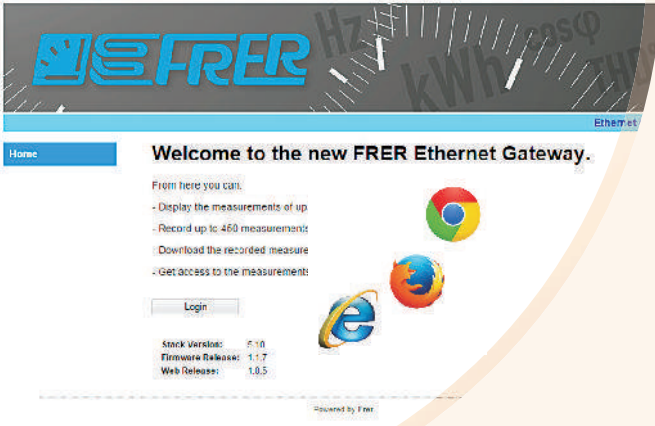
FRER

Hz cosφ kWh THD

Ethernet

Home

Welcome to the new FRER Ethernet Gateway.

From here you can:

- Display the measurements of up

- Record up to 460 measurement

- Download the recorded measure

- Get access to the measurements

Login

| Stack Version: | 5.10 |
|---|---|
| Firmware Release: | 1.1.7 |
| Web Release: | 1.0.5 |

Powered by Frer